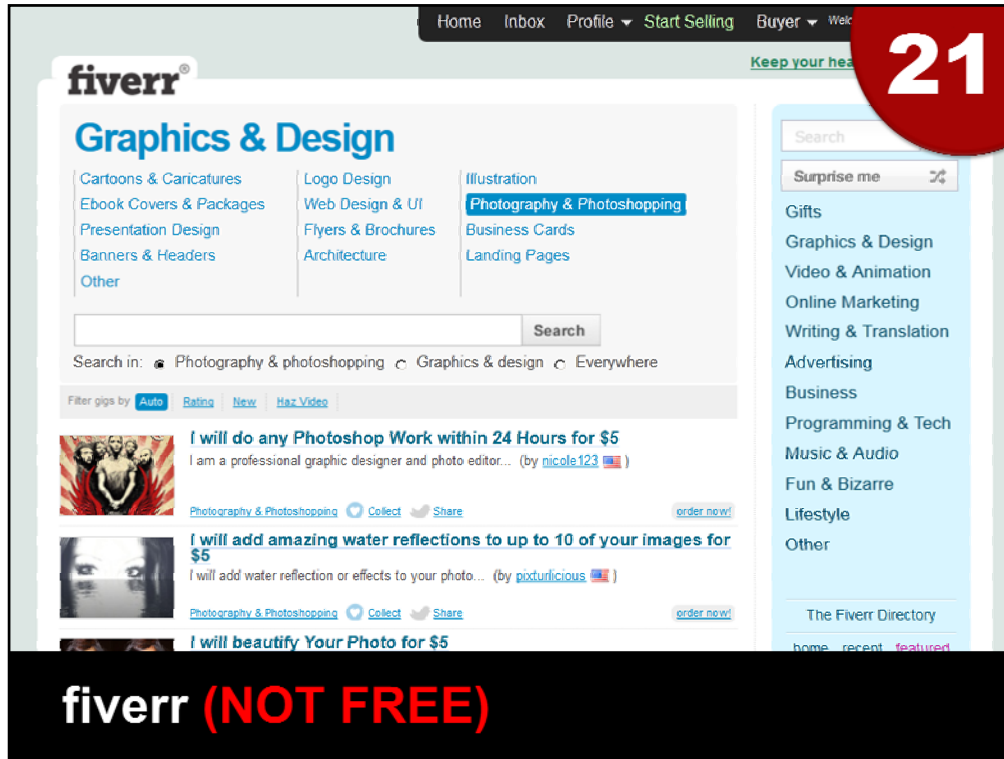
Home Inbox Profile Start Selling Buyer Welc

21

Keep your hea

fiverr®

Graphics & Design

Cartoons & Caricatures
Ebook Covers & Packages
Presentation Design
Banners & Headers
Other

Logo Design
Web Design & UI
Flyers & Brochures
Architecture

Illustration
Photography & Photoshopping
Business Cards
Landing Pages

Search

Search in: Photography & photoshopping Graphics & design Everywhere

Filter gigs by Auto Rating New Haz Video

I will do any Photoshop Work within 24 Hours for $5
I am a professional graphic designer and photo editor... (by nicole123 )
Photography & Photoshopping Collect Share order now!

I will add amazing water reflections to up to 10 of your images for $5
I will add water reflection or effects to your photo... (by pixturlicious )
Photography & Photoshopping Collect Share order now!

I will beautify Your Photo for $5

Search
Surprise me
Gifts
Graphics & Design
Video & Animation
Online Marketing
Writing & Translation
Advertising
Business
Programming & Tech
Music & Audio
Fun & Bizarre
Lifestyle
Other

The Fiverr Directory
home recent featured

fiverr (NOT FREE)